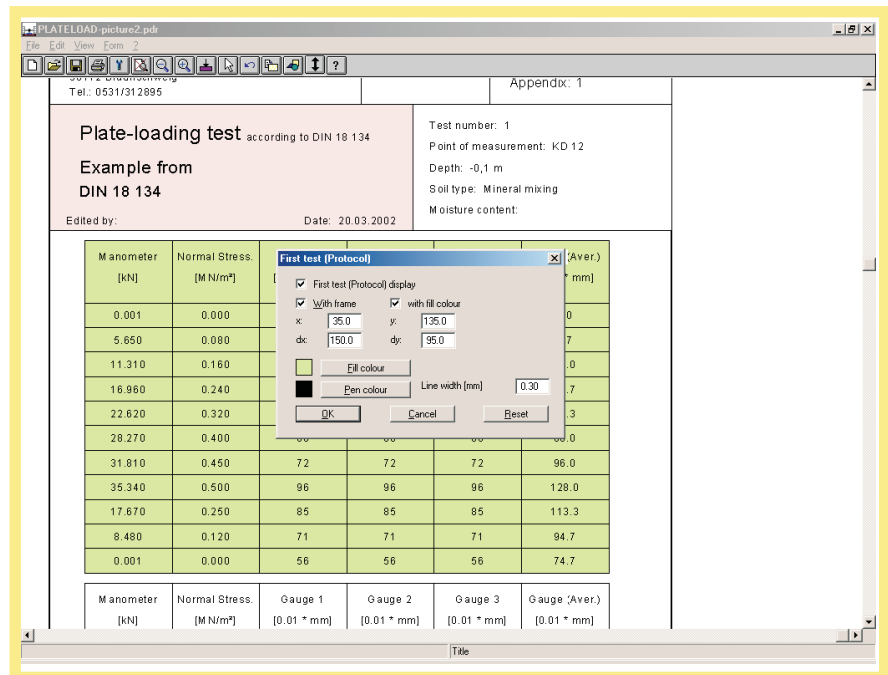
PLATELOAD-picture2.pdr

File Edit View Form ?

Tel.: 0531/312895

Appendix: 1

Plate-loading test according to DIN 18 134

Example from
DIN 18 134

Edited by:

Date: 20.03.2002

Test number: 1
Point of measurement: KD 12
Depth: -0,1 m
Soil type: Mineral mixing
Moisture content:

| Manometer [kN] | Normal Stress. [MN/m²] | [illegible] | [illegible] | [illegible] | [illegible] (Aver.) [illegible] mm] |
|---|---|---|---|---|---|
| 0.001 | 0.000 | | | | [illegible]0 |
| 5.650 | 0.080 | | | | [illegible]7 |
| 11.310 | 0.160 | | | | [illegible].0 |
| 16.960 | 0.240 | | | | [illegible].7 |
| 22.620 | 0.320 | | | | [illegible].3 |
| 28.270 | 0.400 | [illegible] | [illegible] | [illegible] | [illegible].0 |
| 31.810 | 0.450 | 72 | 72 | 72 | 96.0 |
| 35.340 | 0.500 | 96 | 96 | 96 | 128.0 |
| 17.670 | 0.250 | 85 | 85 | 85 | 113.3 |
| 8.480 | 0.120 | 71 | 71 | 71 | 94.7 |
| 0.001 | 0.000 | 56 | 56 | 56 | 74.7 |

First test (Protocol)

First test (Protocol) display
With frame
with fill colour
x: 35.0
y: 135.0
dx: 150.0
dy: 95.0
Fill colour
Pen colour
Line width [mm] 0.30
OK
Cancel
Reset

| Manometer [kN] | Normal Stress. [MN/m²] | Gauge 1 [0.01 * mm] | Gauge 2 [0.01 * mm] | Gauge 3 [0.01 * mm] | Gauge (Aver.) [0.01 * mm] |
|---|---|---|---|---|---|

Title